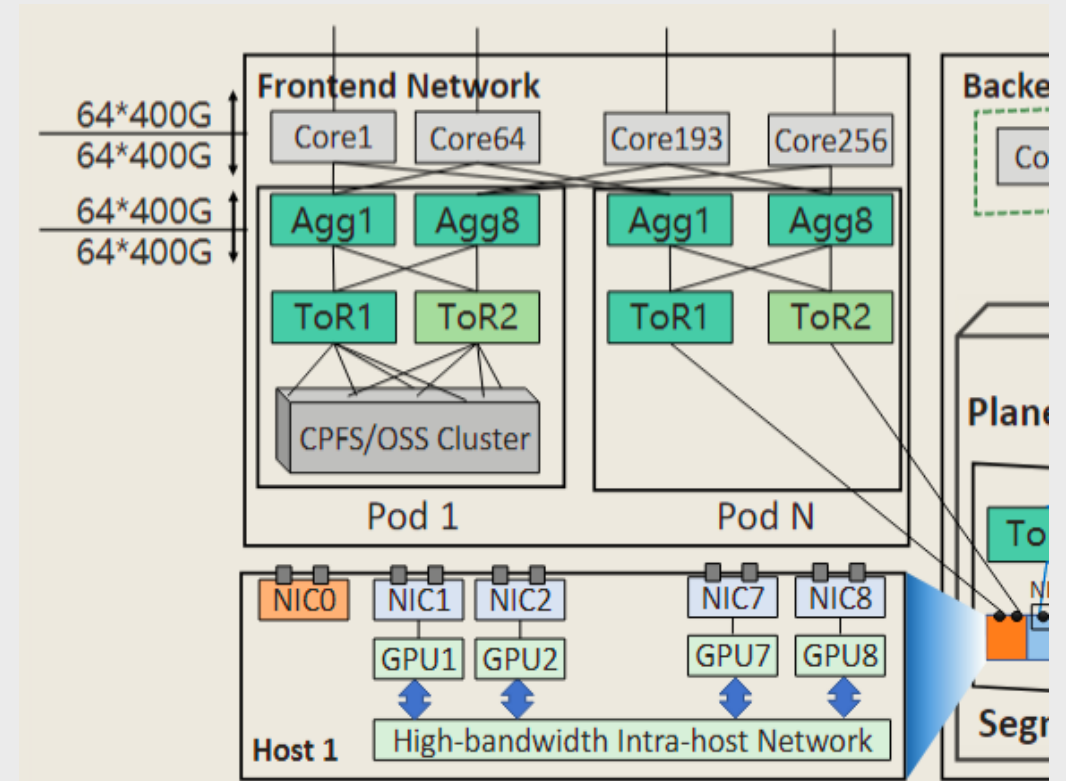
Frontend Network

64*400G
64*400G
64*400G
64*400G

Core1 Core64 Core193 Core256

Agg1 Agg8 Agg1 Agg8

ToR1 ToR2 ToR1 ToR2

CPFS/OSS Cluster

Pod 1 Pod N

Backe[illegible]

Co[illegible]

Plane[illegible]

To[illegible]

N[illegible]

NIC0 NIC1 NIC2 NIC7 NIC8

GPU1 GPU2 GPU7 GPU8

High-bandwidth Intra-host Network

Host 1

Segr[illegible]